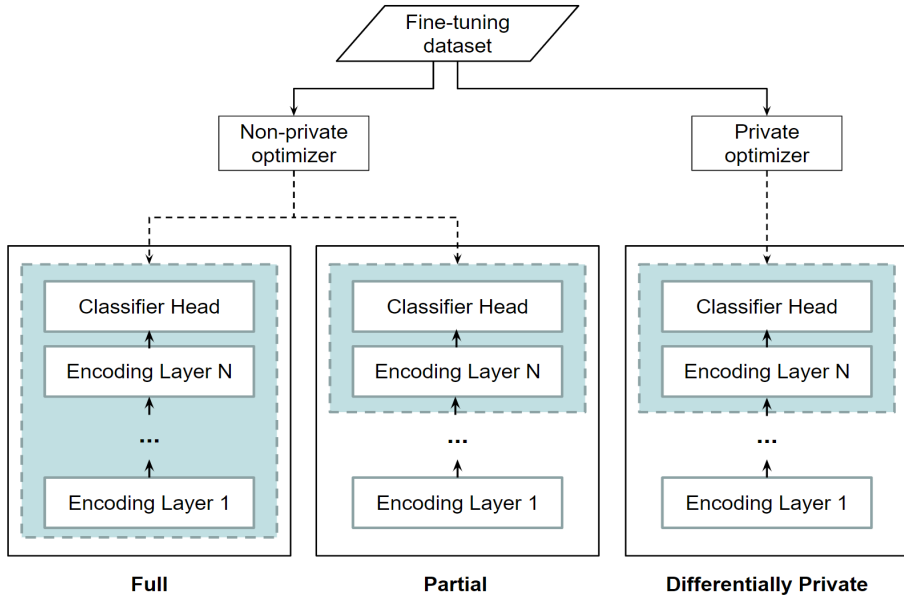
Fine-tuning dataset

Non-private optimizer

Private optimizer

Classifier Head
Encoding Layer N
...
Encoding Layer 1

Classifier Head
Encoding Layer N
...
Encoding Layer 1

Classifier Head
Encoding Layer N
...
Encoding Layer 1

Full

Partial

Differentially Private